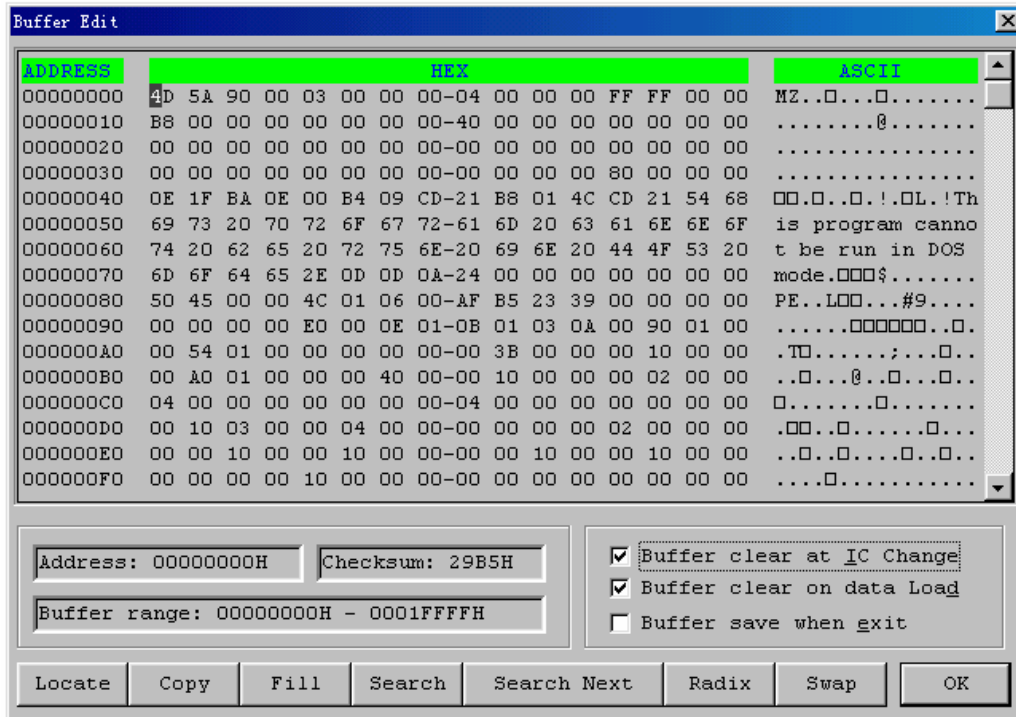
Buffer Edit

| ADDRESS | HEX | ASCII |
|---|---|---|
| 00000000 | 4D 5A 90 00 03 00 00 00-04 00 00 00 FF FF 00 00 | MZ..□...□....... |
| 00000010 | B8 00 00 00 00 00 00 00-40 00 00 00 00 00 00 00 | ........@....... |
| 00000020 | 00 00 00 00 00 00 00 00-00 00 00 00 00 00 00 00 | ................ |
| 00000030 | 00 00 00 00 00 00 00 00-00 00 00 00 80 00 00 00 | ................ |
| 00000040 | 0E 1F BA 0E 00 B4 09 CD-21 B8 01 4C CD 21 54 68 | □□.□..□.!.□L.!Th |
| 00000050 | 69 73 20 70 72 6F 67 72-61 6D 20 63 61 6E 6E 6F | is program canno |
| 00000060 | 74 20 62 65 20 72 75 6E-20 69 6E 20 44 4F 53 20 | t be run in DOS |
| 00000070 | 6D 6F 64 65 2E 0D 0D 0A-24 00 00 00 00 00 00 00 | mode.□□□$....... |
| 00000080 | 50 45 00 00 4C 01 06 00-AF B5 23 39 00 00 00 00 | PE..L□□...#9.... |
| 00000090 | 00 00 00 00 E0 00 0E 01-0B 01 03 0A 00 90 01 00 | ......□□□□□□..□. |
| 000000A0 | 00 54 01 00 00 00 00 00-00 3B 00 00 00 10 00 00 | .T□......;...□.. |
| 000000B0 | 00 A0 01 00 00 00 40 00-00 10 00 00 00 02 00 00 | ..□...@..□...□.. |
| 000000C0 | 04 00 00 00 00 00 00 00-04 00 00 00 00 00 00 00 | □.......□....... |
| 000000D0 | 00 10 03 00 00 04 00 00-00 00 00 00 02 00 00 00 | .□□..□......□... |
| 000000E0 | 00 00 10 00 00 10 00 00-00 00 10 00 00 10 00 00 | ..□..□....□..□.. |
| 000000F0 | 00 00 00 00 10 00 00 00-00 00 00 00 00 00 00 00 | ....□........... |

Address: 00000000H
Checksum: 29B5H
Buffer range: 00000000H - 0001FFFFH

☑ Buffer clear at IC Change
☑ Buffer clear on data Load
☐ Buffer save when exit

Locate | Copy | Fill | Search | Search Next | Radix | Swap | OK